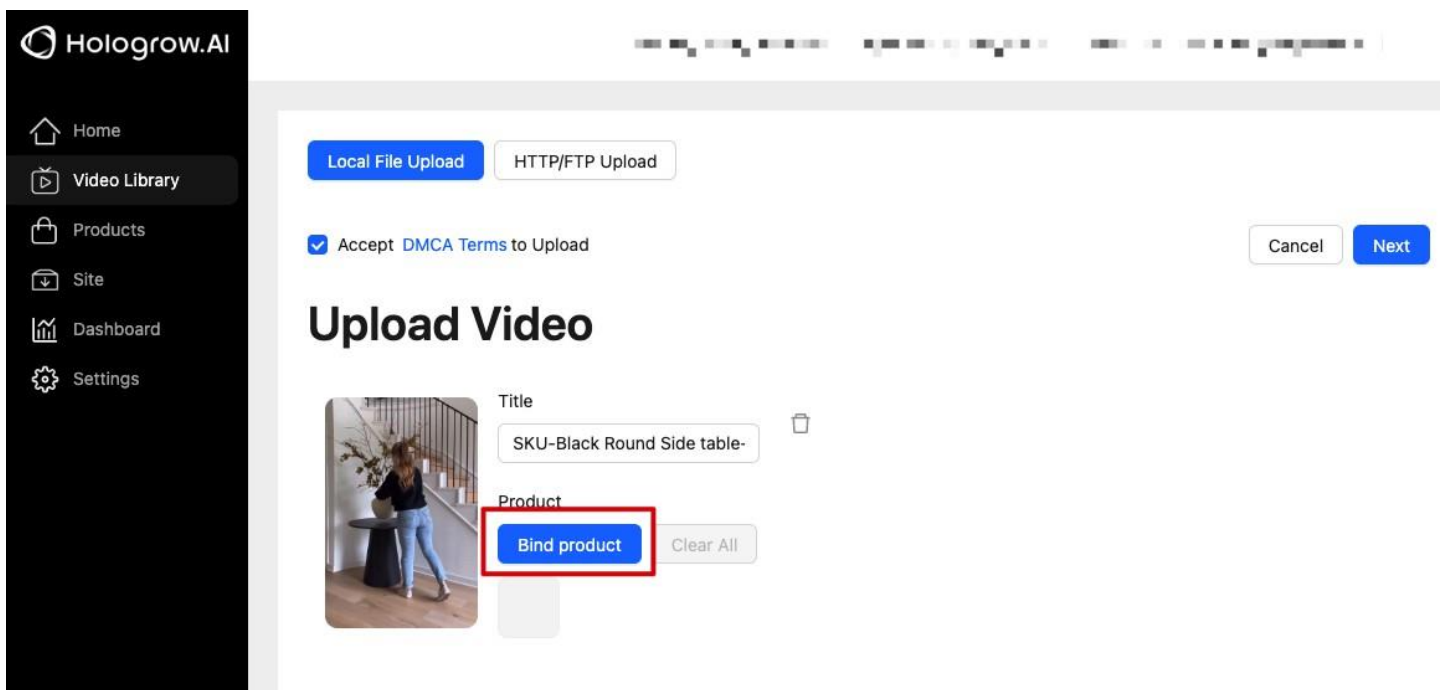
Hologrow.AI

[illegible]

Home
Video Library
Products
Site
Dashboard
Settings

Local File Upload
HTTP/FTP Upload

Accept DMCA Terms to Upload

Cancel
Next

Upload Video

Title
SKU-Black Round Side table-

Product
Bind product
Clear All